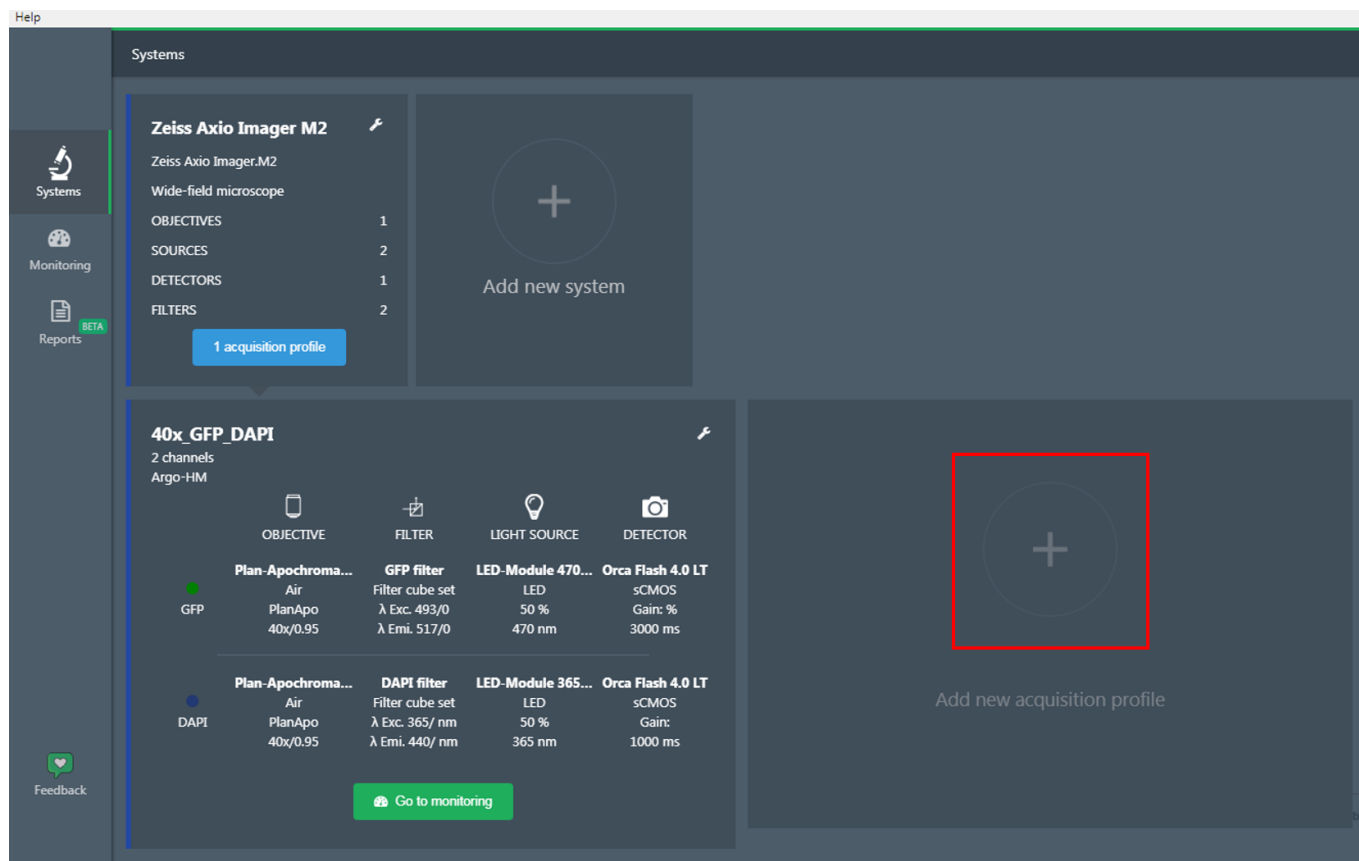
Help

Systems

Systems

Monitoring

Reports BETA

Feedback

Zeiss Axio Imager M2

Zeiss Axio Imager.M2

Wide-field microscope

| | |
|---|---|
| OBJECTIVES | 1 |
| SOURCES | 2 |
| DETECTORS | 1 |
| FILTERS | 2 |

1 acquisition profile

+

Add new system

40x_GFP_DAPI

2 channels

Argo-HM

| | OBJECTIVE | FILTER | LIGHT SOURCE | DETECTOR |
|---|---|---|---|---|
| GFP | Plan-Apochroma... Air PlanApo 40x/0.95 | GFP filter Filter cube set λ Exc. 493/0 λ Emi. 517/0 | LED-Module 470... LED 50 % 470 nm | Orca Flash 4.0 LT sCMOS Gain: % 3000 ms |
| DAPI | Plan-Apochroma... Air PlanApo 40x/0.95 | DAPI filter Filter cube set λ Exc. 365/ nm λ Emi. 440/ nm | LED-Module 365... LED 50 % 365 nm | Orca Flash 4.0 LT sCMOS Gain: 1000 ms |

Go to monitoring

+

Add new acquisition profile